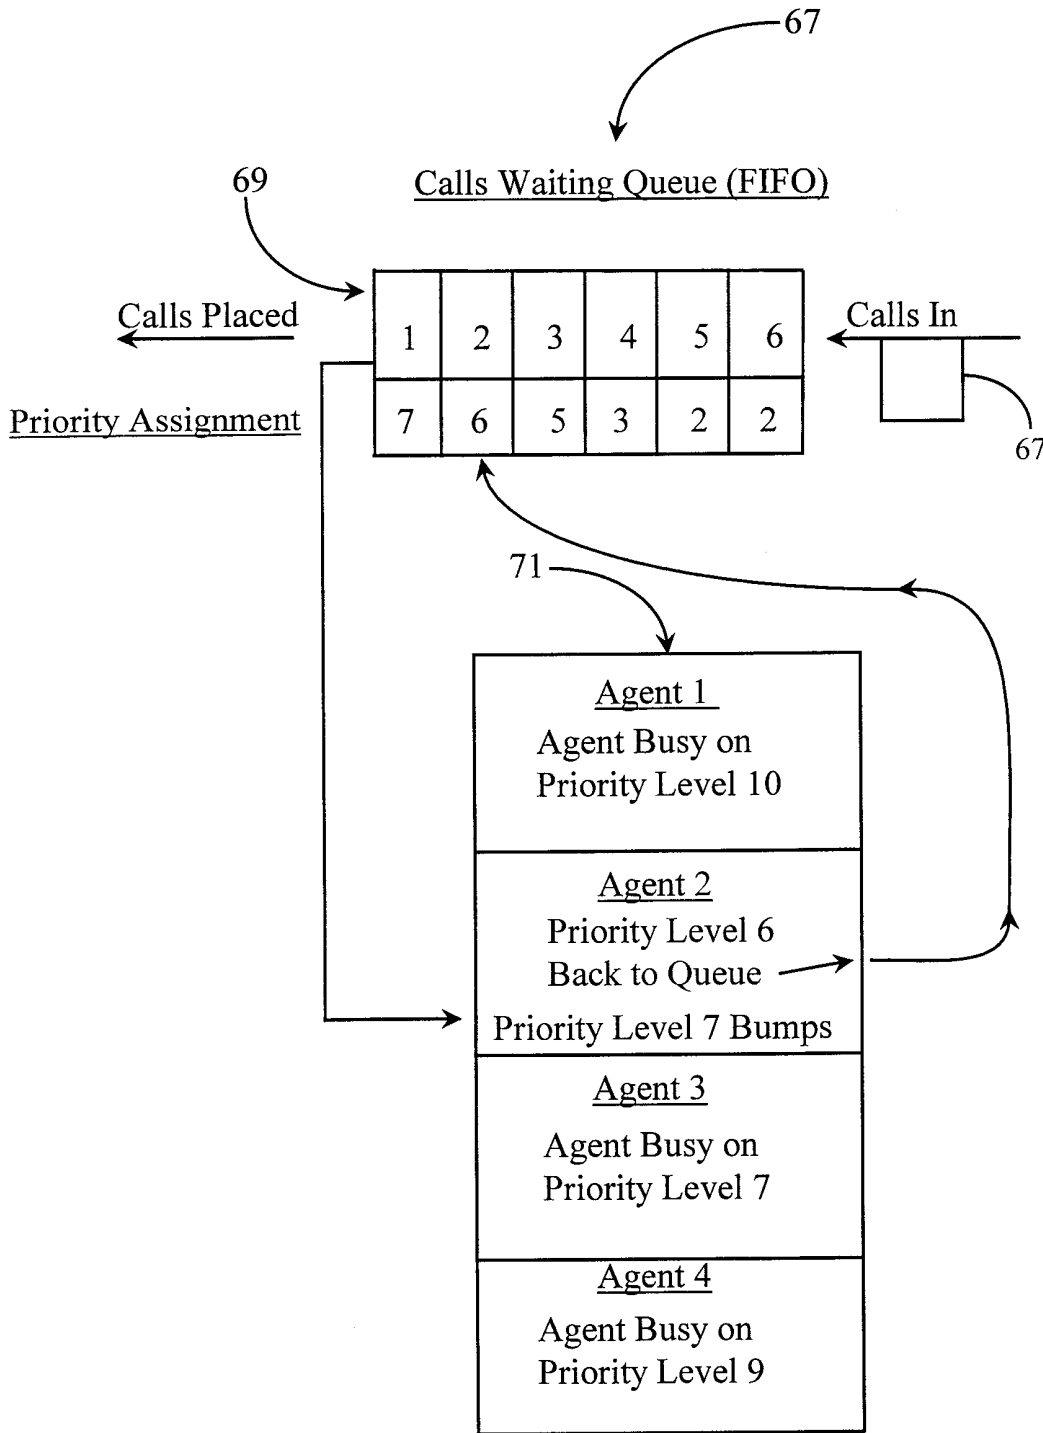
67

Calls Waiting Queue (FIFO)

69

Calls Placed

| 1 | 2 | 3 | 4 | 5 | 6 |
|---|---|---|---|---|---|
| 7 | 6 | 5 | 3 | 2 | 2 |

Calls In

Priority Assignment

67

71

Agent 1
Agent Busy on Priority Level 10

Agent 2
Priority Level 6 Back to Queue
Priority Level 7 Bumps

Agent 3
Agent Busy on Priority Level 7

Agent 4
Agent Busy on Priority Level 9